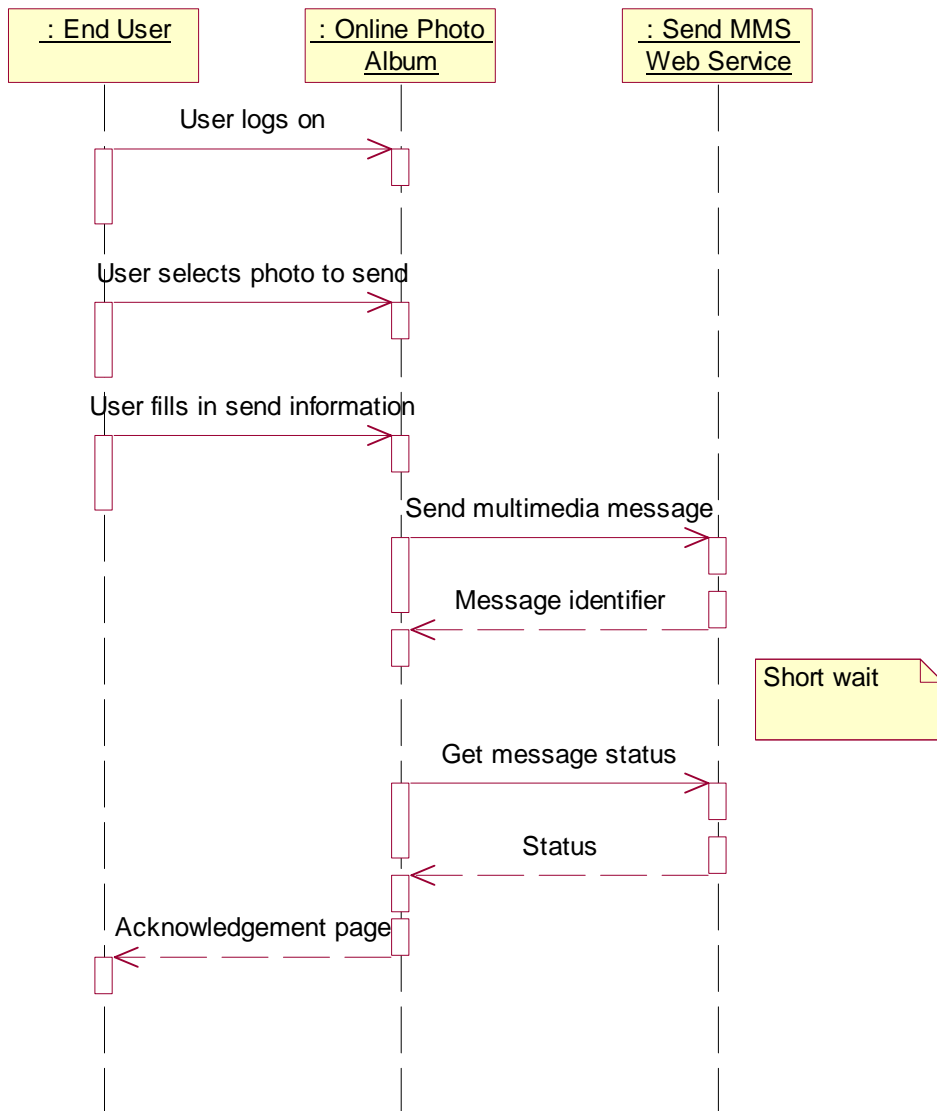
: End User

: Online Photo Album

: Send MMS Web Service

User logs on

User selects photo to send

User fills in send information

Send multimedia message

Message identifier

Short wait

Get message status

Status

Acknowledgement page